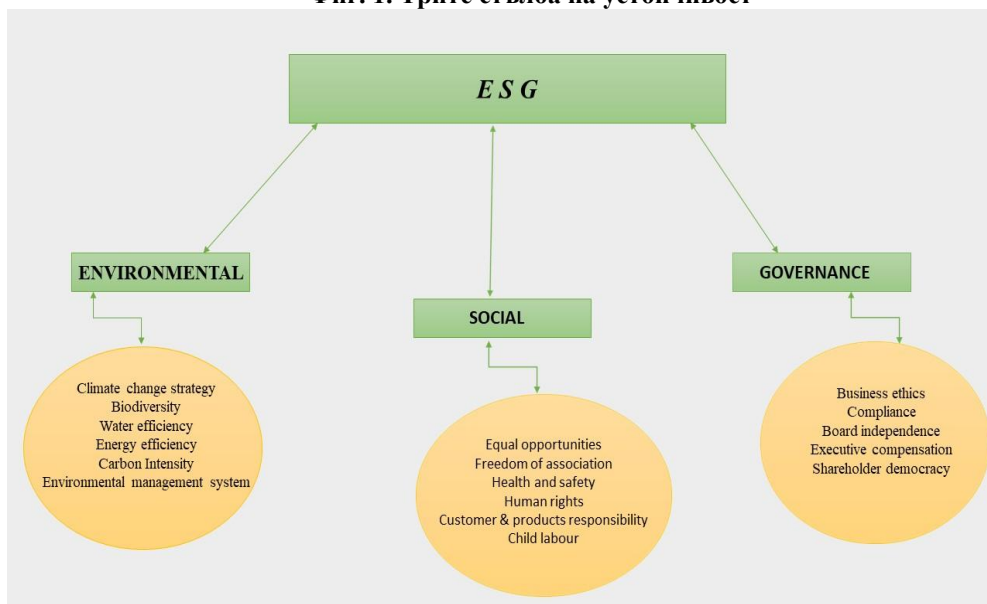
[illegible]

E S G

ENVIRONMENTAL

SOCIAL

GOVERNANCE

Climate change strategy
Biodiversity
Water efficiency
Energy efficiency
Carbon Intensity
Environmental management system

Equal opportunities
Freedom of association
Health and safety
Human rights
Customer & products responsibility
Child labour

Business ethics
Compliance
Board independence
Executive compensation
Shareholder democracy